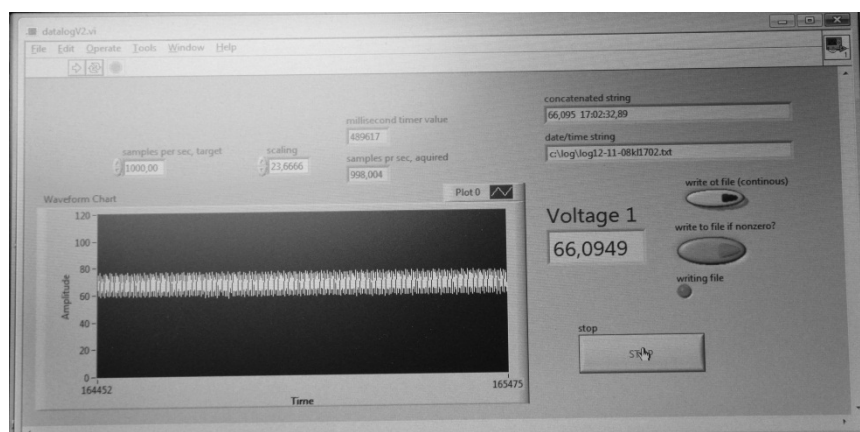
datalogV2.vi
File Edit Operate Tools Window Help

millisecond timer value
489617
samples per sec, target
1000,00
scaling
23,6666
samples pr sec, aquired
998,004

concatenated string
66,095 17:02:32,89
date/time string
c:\log\log12-11-08kl1702.txt

Waveform Chart
Plot 0
120
100
80
60
40
20
0
Amplitude
164452
Time
165475

Voltage 1
66,0949

write ot file (continous)
write to file if nonzero?
writing file

stop
STOP